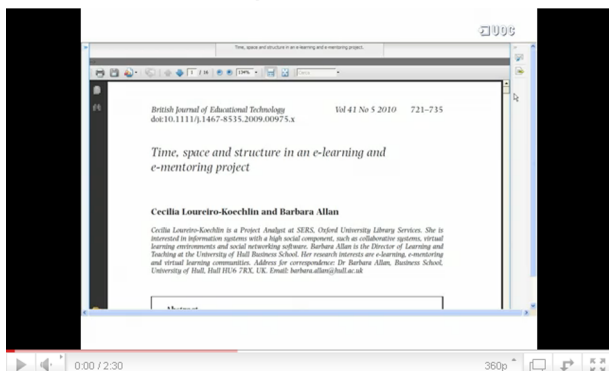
UOC

Time, space and structure in an e-learning and e-mentoring project.

1 / 16   139%

British Journal of Educational Technology   Vol 41 No 5 2010   721–735
doi:10.1111/j.1467-8535.2009.00975.x

Time, space and structure in an e-learning and e-mentoring project

Cecilia Loureiro-Koechlin and Barbara Allan

Cecilia Loureiro-Koechlin is a Project Analyst at SERS, Oxford University Library Services. She is interested in information systems with a high social component, such as collaborative systems, virtual learning environments and social networking software. Barbara Allan is the Director of Learning and Teaching at the University of Hull Business School. Her research interests are e-learning, e-mentoring and virtual learning communities. Address for correspondence: Dr Barbara Allan, Business School, University of Hull, Hull HU6 7RX, UK. Email: barbara.allan@hull.ac.uk

Abstract

0:00 / 2:30   360p